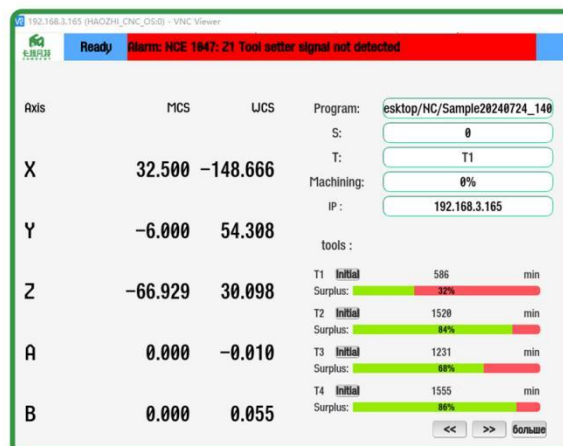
192.168.3.165 (HAOZHI_CNC_OS:0) - VNC Viewer

Ready

Alarm: HCE 1047: Z1 Tool setter signal not detected

| Axis | MCS | WCS |
|---|---|---|
| X | 32.500 | -148.666 |
| Y | -6.000 | 54.308 |
| Z | -66.929 | 30.098 |
| A | 0.000 | -0.010 |
| B | 0.000 | 0.055 |

Program: esktop/NC/Sample20240724_140

S: 0

T: T1

Machining: 0%

IP : 192.168.3.165

tools :

T1 Initial 586 min
Surplus: 32%

T2 Initial 1520 min
Surplus: 84%

T3 Initial 1231 min
Surplus: 68%

T4 Initial 1555 min
Surplus: 86%

<< >> больше